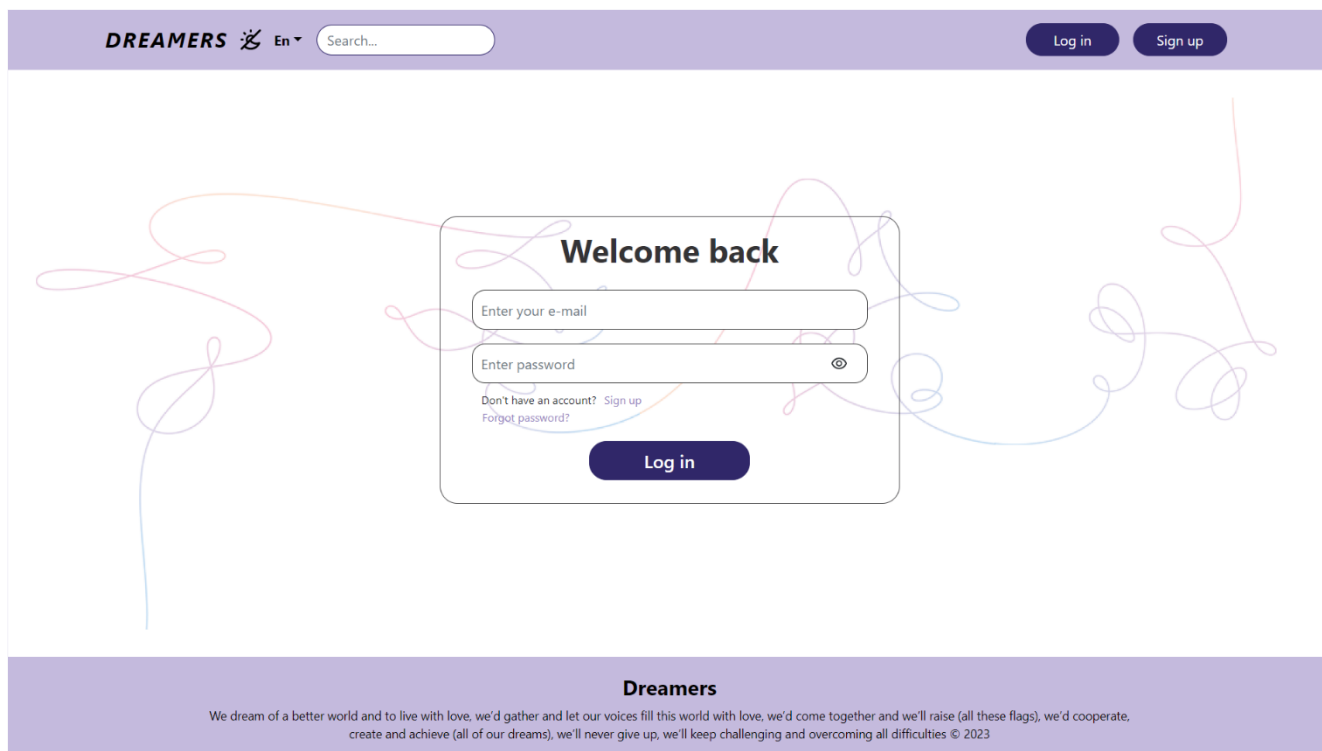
DREAMERS En Search...

Log in Sign up

Welcome back

Enter your e-mail

Enter password

Don't have an account? Sign up
Forgot password?

Log in

Dreamers

We dream of a better world and to live with love, we'd gather and let our voices fill this world with love, we'd come together and we'll raise (all these flags), we'd cooperate, create and achieve (all of our dreams), we'll never give up, we'll keep challenging and overcoming all difficulties © 2023